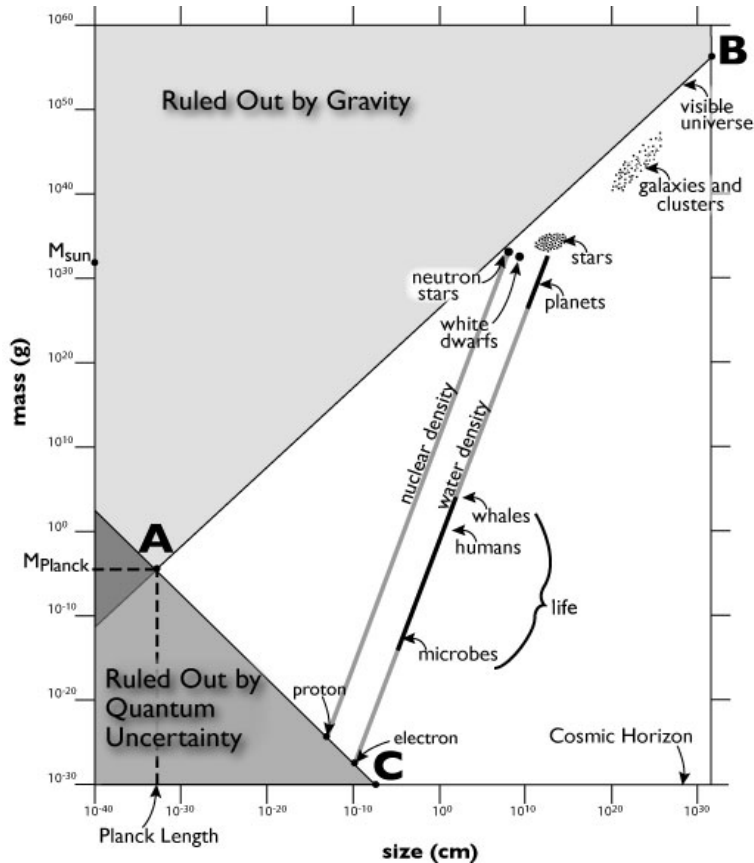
$10^{60}$
$10^{50}$
$10^{40}$
$M_{sun}$
$10^{30}$
$10^{20}$
$10^{10}$
$10^{0}$
$M_{Planck}$
$10^{-10}$
$10^{-20}$
$10^{-30}$

mass (g)

Ruled Out by Gravity

B

visible universe

galaxies and clusters

stars

neutron stars

white dwarfs

planets

nuclear density

water density

whales

humans

life

microbes

A

Ruled Out by Quantum Uncertainty

proton

electron

C

Cosmic Horizon

$10^{-40}$
$10^{-30}$
$10^{-20}$
$10^{-10}$
$10^{0}$
$10^{10}$
$10^{20}$
$10^{30}$

Planck Length

size (cm)